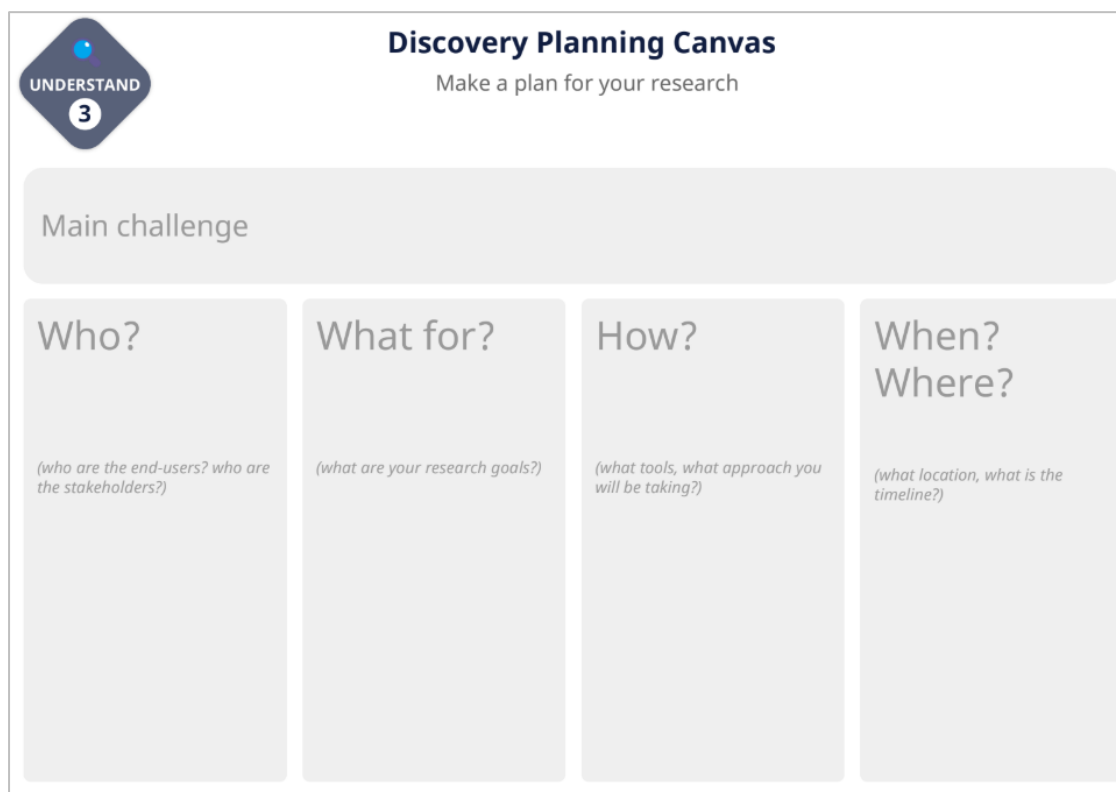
UNDERSTAND
3

Discovery Planning Canvas
Make a plan for your research

Main challenge

Who?
(who are the end-users? who are the stakeholders?)

What for?
(what are your research goals?)

How?
(what tools, what approach you will be taking?)

When? Where?
(what location, what is the timeline?)